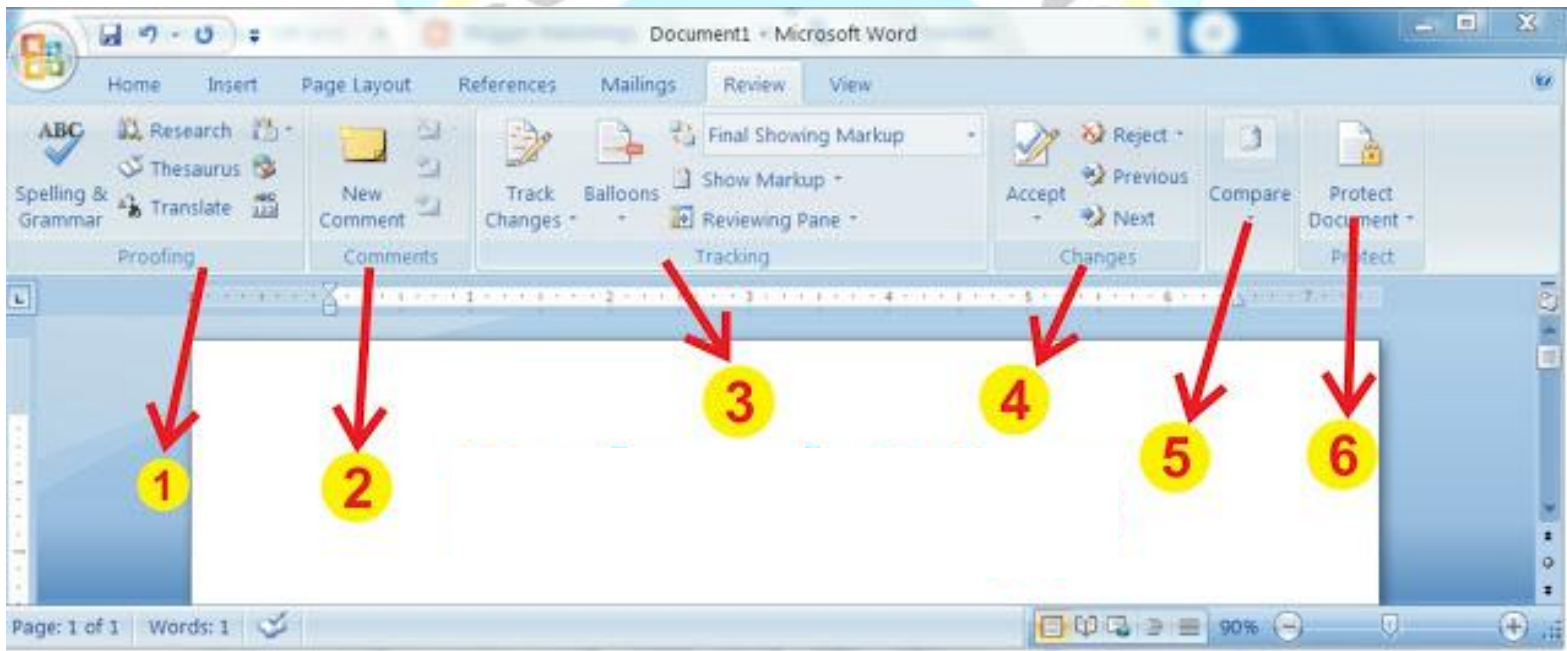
Document1 - Microsoft Word

Home Insert Page Layout References Mailings Review View

ABC Spelling & Grammar
Research
Thesaurus
Translate
Proofing

New Comment
Comments

Track Changes
Balloons
Final Showing Markup
Show Markup
Reviewing Pane
Tracking

Accept
Reject
Previous
Next
Changes

Compare

Protect Document
Protect

1 2 3 4 5 6 7

1
2
3
4
5
6

Page: 1 of 1 Words: 1 90%